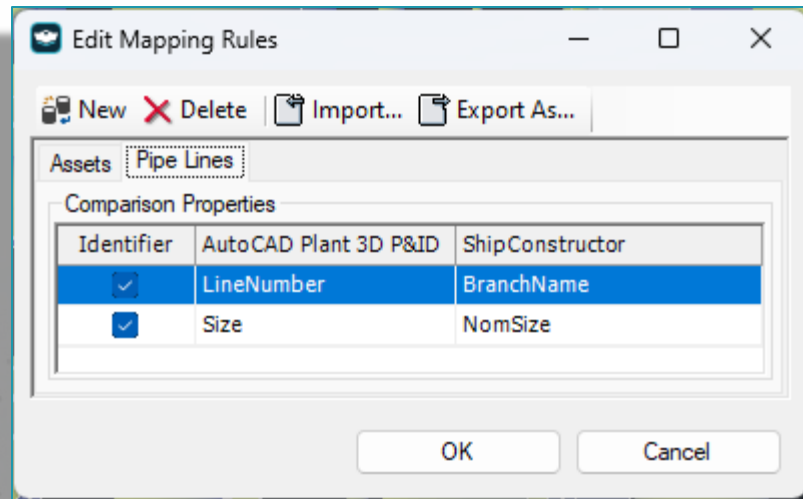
Edit Mapping Rules

New Delete Import... Export As...

Assets Pipe Lines

Comparison Properties

| Identifier | AutoCAD Plant 3D P&ID | ShipConstructor |
|---|---|---|
| ☑ | LineNumber | BranchName |
| ☑ | Size | NomSize |

OK Cancel